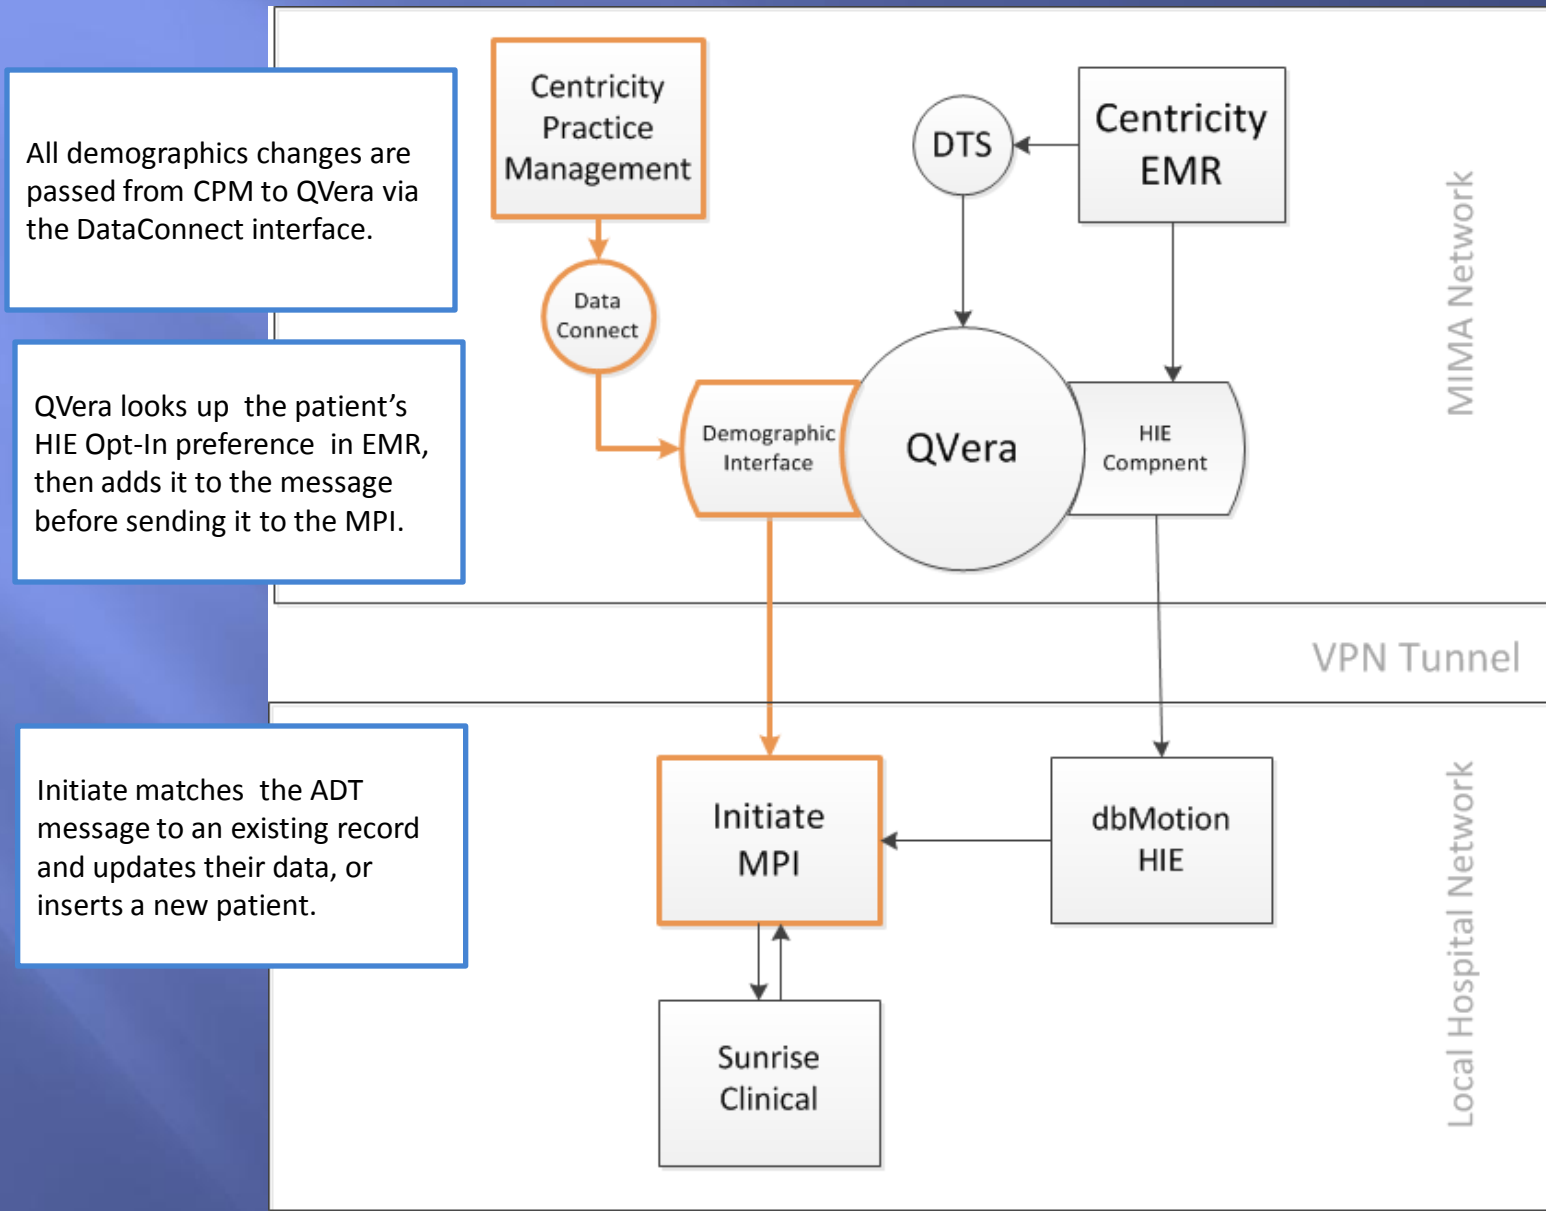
All demographics changes are passed from CPM to QVera via the DataConnect interface.

QVera looks up the patient's HIE Opt-In preference in EMR, then adds it to the message before sending it to the MPI.

Initiate matches the ADT message to an existing record and updates their data, or inserts a new patient.

Centricity Practice Management

Data Connect

DTS

Centricity EMR

Demographic Interface

QVera

HIE Compnent

MIMA Network

VPN Tunnel

Initiate MPI

dbMotion HIE

Sunrise Clinical

Local Hospital Network